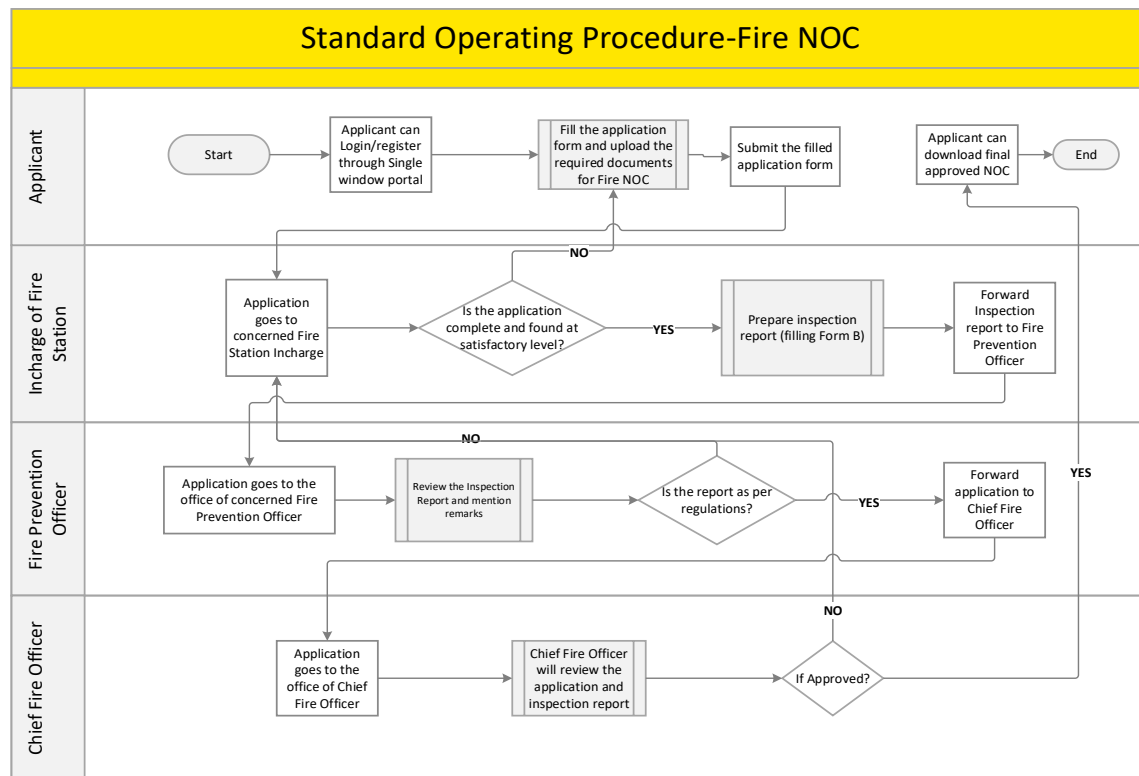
Standard Operating Procedure-Fire NOC

Applicant

Start

Applicant can Login/register through Single window portal

Fill the application form and upload the required documents for Fire NOC

Submit the filled application form

Applicant can download final approved NOC

End

Incharge of Fire Station

NO

Application goes to concerned Fire Station Incharge

Is the application complete and found at satisfactory level?

YES

Prepare inspection report (filling Form B)

Forward Inspection report to Fire Prevention Officer

Fire Prevention Officer

NO

Application goes to the office of concerned Fire Prevention Officer

Review the Inspection Report and mention remarks

Is the report as per regulations?

YES

Forward application to Chief Fire Officer

YES

Chief Fire Officer

NO

Application goes to the office of Chief Fire Officer

Chief Fire Officer will review the application and inspection report

If Approved?